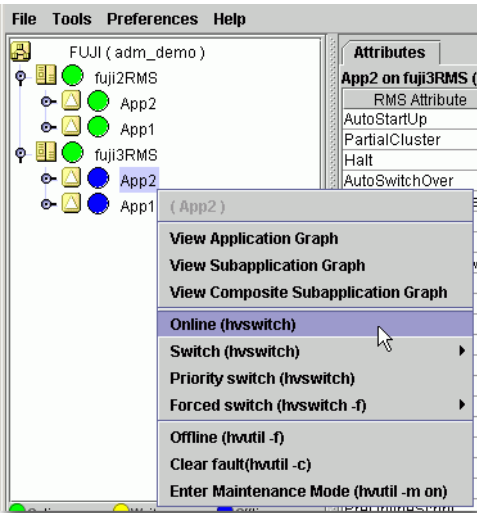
File Tools Preferences Help

FUJI ( adm_demo )
fuji2RMS
App2
App1
fuji3RMS
App2
App1

Attributes
App2 on fuji3RMS (
RMS Attribute
AutoStartUp
PartialCluster
Halt
AutoSwitchOver

( App2 )
View Application Graph
View Subapplication Graph
View Composite Subapplication Graph
Online (hvswitch)
Switch (hvswitch)
Priority switch (hvswitch)
Forced switch (hvswitch -f)
Offline (hvutil -f)
Clear fault(hvutil -c)
Enter Maintenance Mode (hvutil -m on)